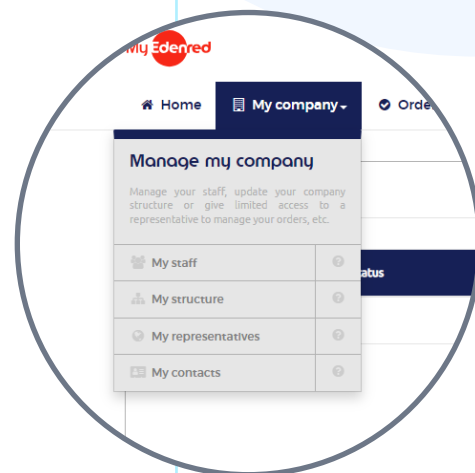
My Edenred

Home My company Orde

Manage my company

Manage your staff, update your company structure or give limited access to a representative to manage your orders, etc.

My staff

My structure

My representatives

My contacts

atus